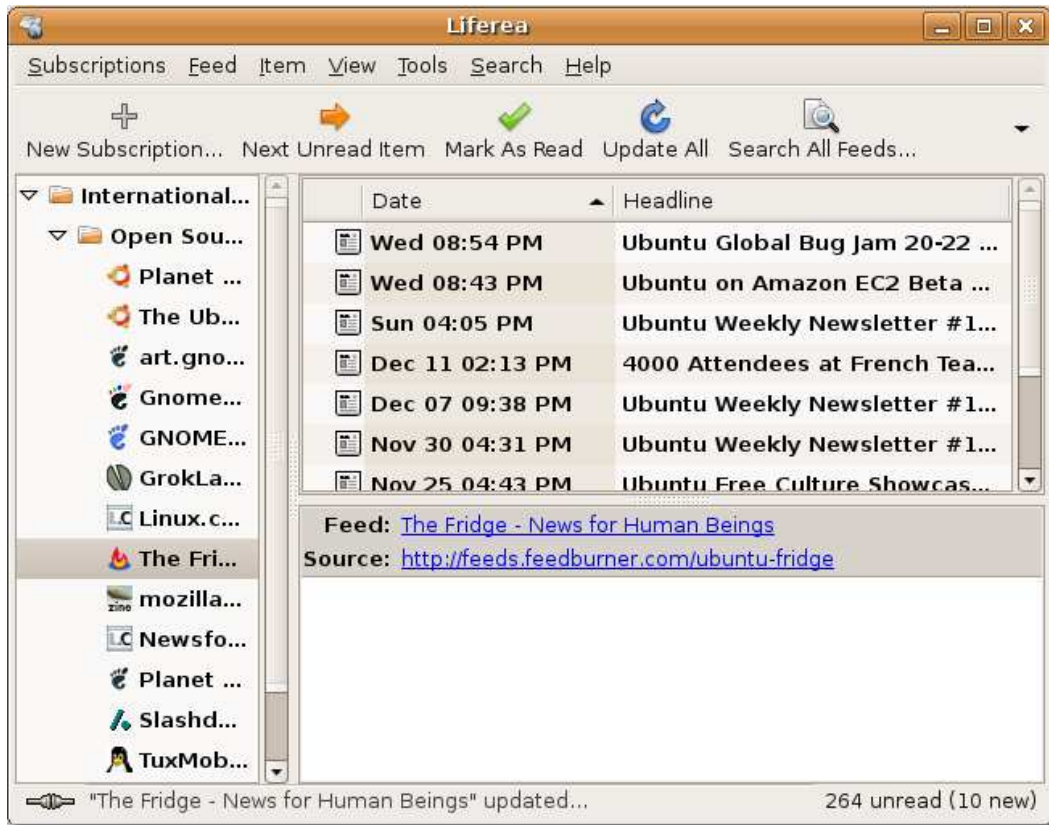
Liferea

Subscriptions Feed Item View Tools Search Help

New Subscription... Next Unread Item Mark As Read Update All Search All Feeds...

International...
Open Sou...
Planet ...
The Ub...
art.gno...
Gnome...
GNOME...
GrokLa...
Linux.c...
The Fri...
mozilla...
Newsfo...
Planet ...
Slashd...
TuxMob...

| Date | Headline |
|---|---|
| Wed 08:54 PM | Ubuntu Global Bug Jam 20-22 ... |
| Wed 08:43 PM | Ubuntu on Amazon EC2 Beta ... |
| Sun 04:05 PM | Ubuntu Weekly Newsletter #1... |
| Dec 11 02:13 PM | 4000 Attendees at French Tea... |
| Dec 07 09:38 PM | Ubuntu Weekly Newsletter #1... |
| Nov 30 04:31 PM | Ubuntu Weekly Newsletter #1... |
| Nov 25 04:43 PM | Ubuntu Free Culture Showcas... |

Feed: The Fridge - News for Human Beings
Source: http://feeds.feedburner.com/ubuntu-fridge

"The Fridge - News for Human Beings" updated... 264 unread (10 new)